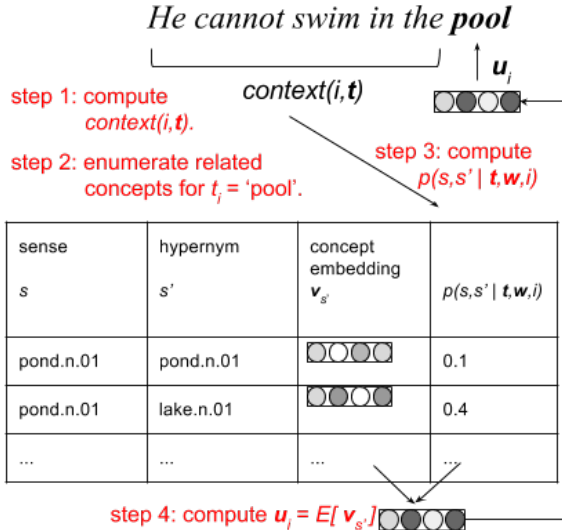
He cannot swim in the **pool**

$\boldsymbol{u}_i$

context(i,**t**)

step 1: compute context(i,**t**).

step 2: enumerate related concepts for $t_i$ = 'pool'.

step 3: compute p(s,s' | **t**,**w**,i)

| sense s | hypernym s' | concept embedding $\boldsymbol{v}_{s'}$ | p(s,s' \| **t**,**w**,i) |
|---|---|---|---|
| pond.n.01 | pond.n.01 | | 0.1 |
| pond.n.01 | lake.n.01 | | 0.4 |
| ... | ... | ... | ... |

step 4: compute $\boldsymbol{u}_i = E[\ \boldsymbol{v}_{s'}]$